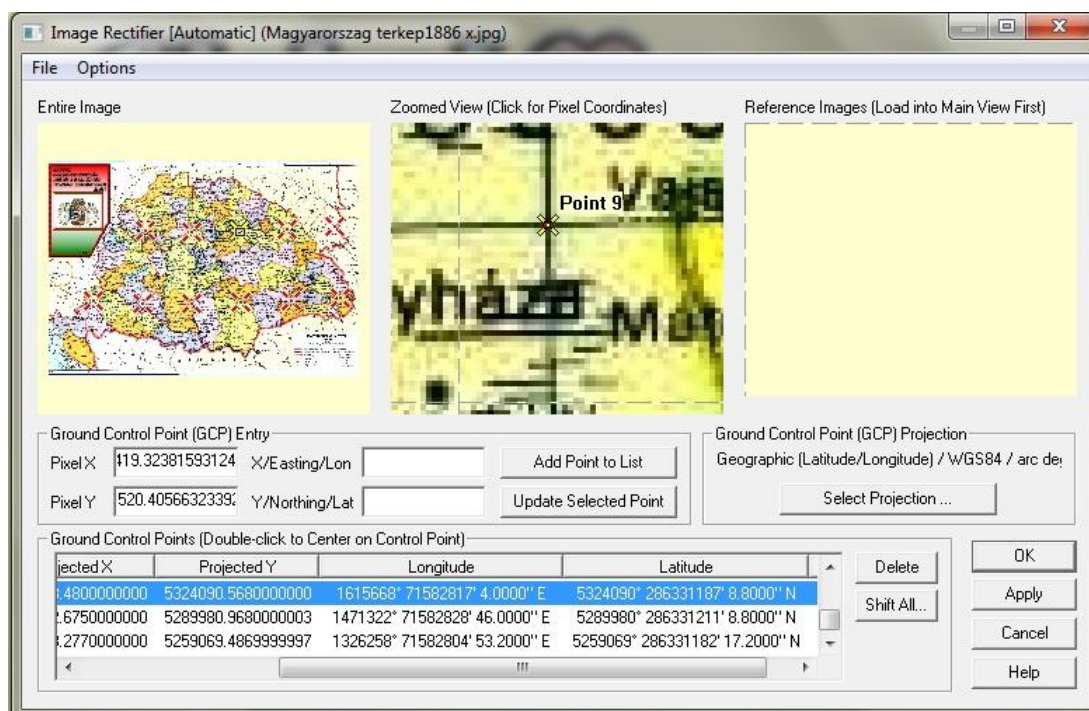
Image Rectifier [Automatic] (Magyarorszag terkep1886 x.jpg)

File Options

Entire Image

Zoomed View (Click for Pixel Coordinates)

Point 9

yháza

Reference Images (Load into Main View First)

Ground Control Point (GCP) Entry

Pixel X 419.32381593124 X/Easting/Lon

Pixel Y 520.40566323392 Y/Northing/Lat

Add Point to List

Update Selected Point

Ground Control Point (GCP) Projection

Geographic (Latitude/Longitude) / WGS84 / arc de

Select Projection ...

Ground Control Points (Double-click to Center on Control Point)

| jected X | Projected Y | Longitude | Latitude |
|---|---|---|---|
| .4800000000 | 5324090.5680000000 | 1615668° 71582817' 4.0000'' E | 5324090° 286331187' 8.8000'' N |
| .6750000000 | 5289980.9680000003 | 1471322° 71582828' 46.0000'' E | 5289980° 286331211' 8.8000'' N |
| .2770000000 | 5259069.4869999997 | 1326258° 71582804' 53.2000'' E | 5259069° 286331182' 17.2000'' N |

Delete

Shift All...

OK

Apply

Cancel

Help